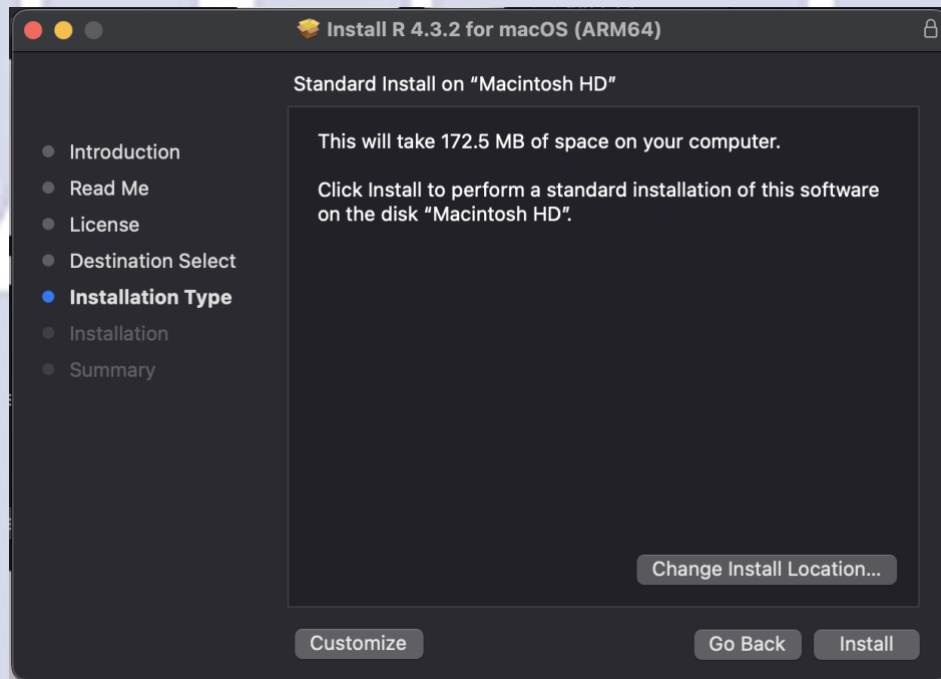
Install R 4.3.2 for macOS (ARM64)

Standard Install on "Macintosh HD"

Introduction
Read Me
License
Destination Select
Installation Type
Installation
Summary

This will take 172.5 MB of space on your computer.

Click Install to perform a standard installation of this software on the disk "Macintosh HD".

Change Install Location...

Customize

Go Back

Install